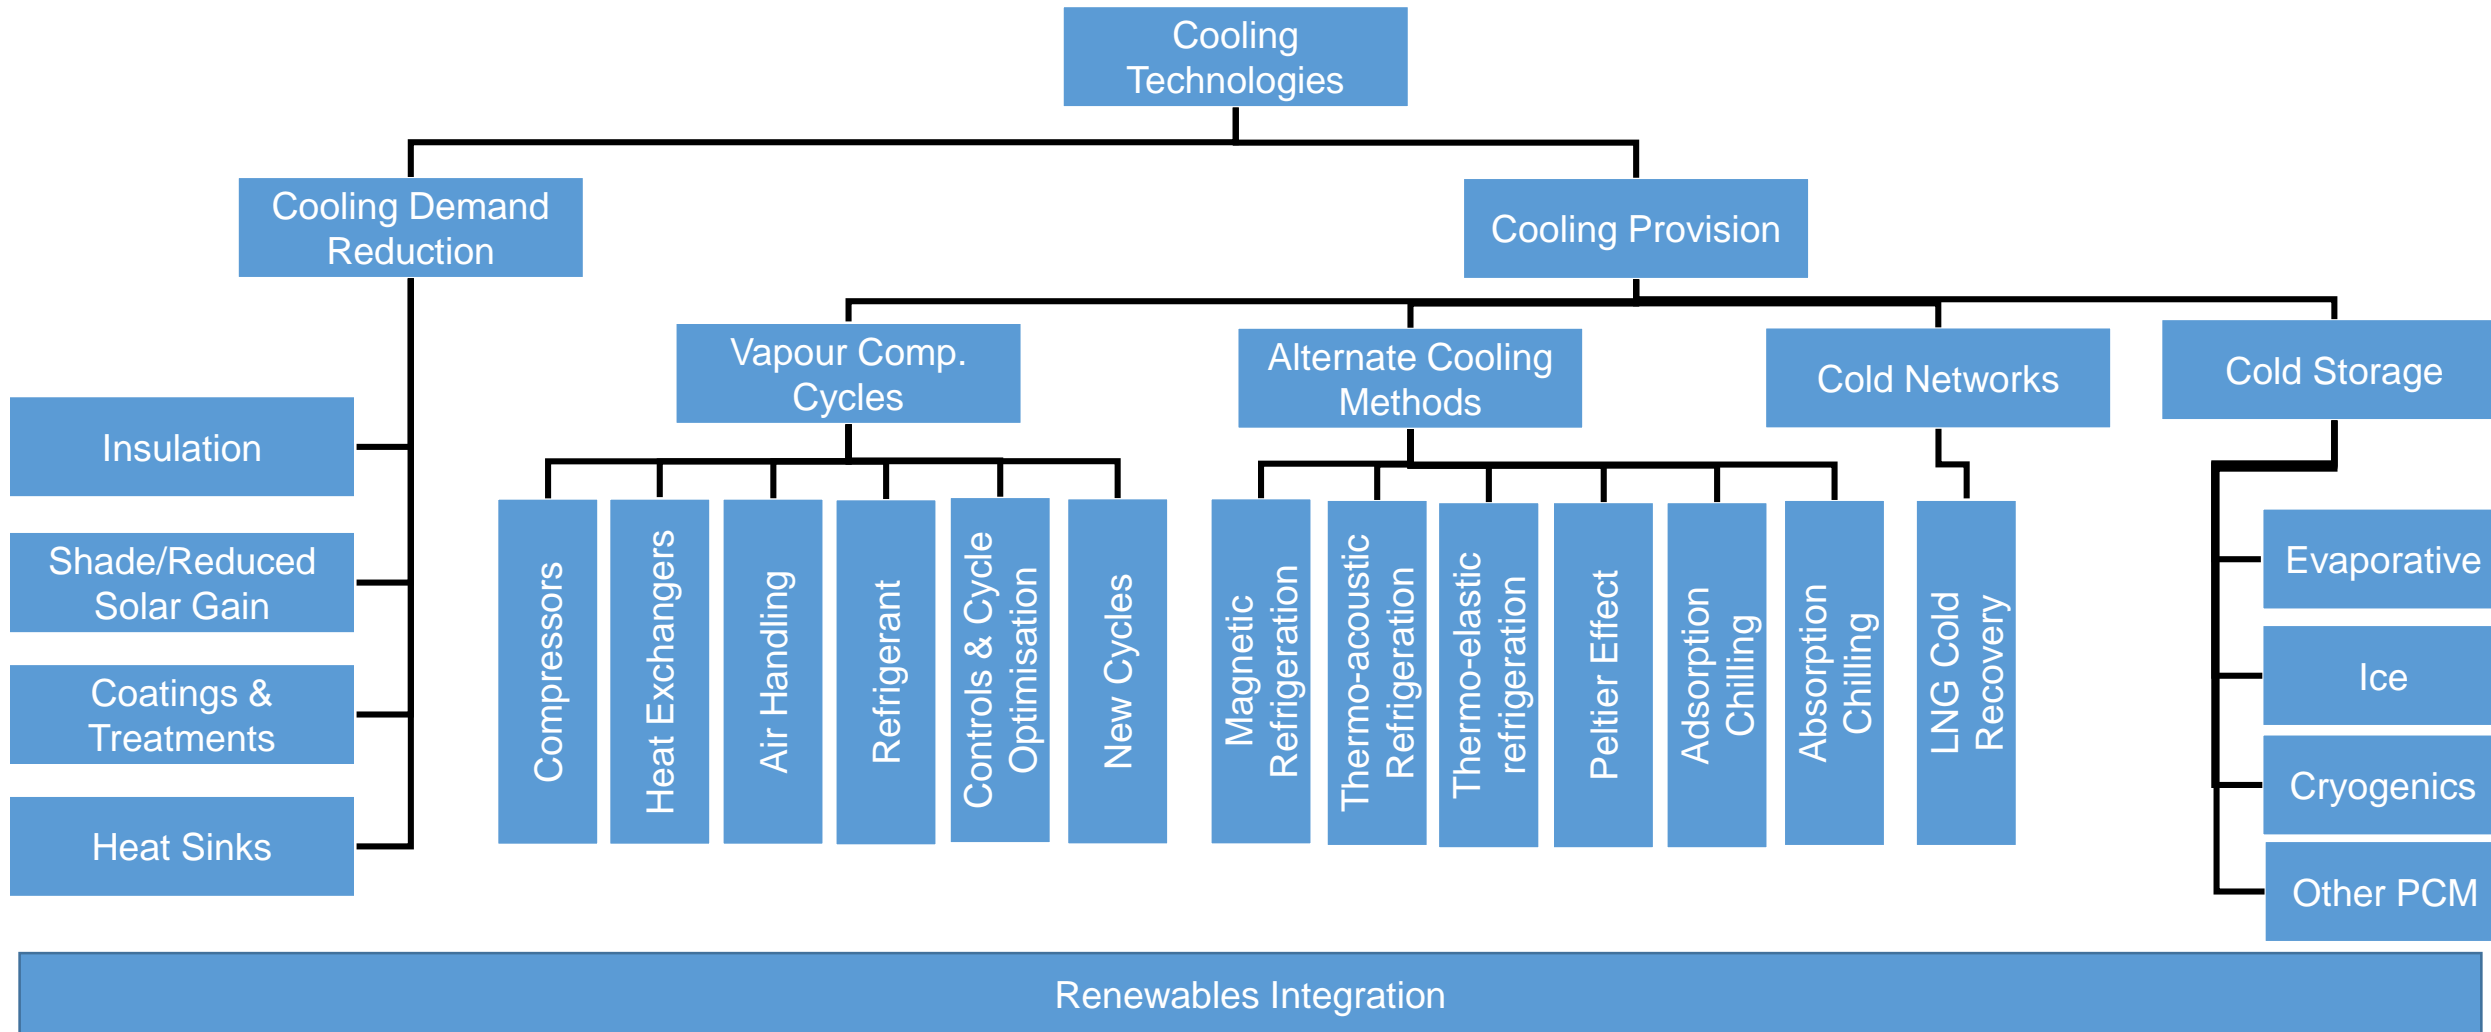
Cooling Technologies

Cooling Demand Reduction

Cooling Provision

Insulation

Shade/Reduced Solar Gain

Coatings & Treatments

Heat Sinks

Vapour Comp. Cycles

Compressors

Heat Exchangers

Air Handling

Refrigerant

Controls & Cycle Optimisation

New Cycles

Alternate Cooling Methods

Magnetic Refrigeration

Thermo-acoustic Refrigeration

Thermo-elastic refrigeration

Peltier Effect

Adsorption Chilling

Absorption Chilling

Cold Networks

LNG Cold Recovery

Cold Storage

Evaporative

Ice

Cryogenics

Other PCM

Renewables Integration